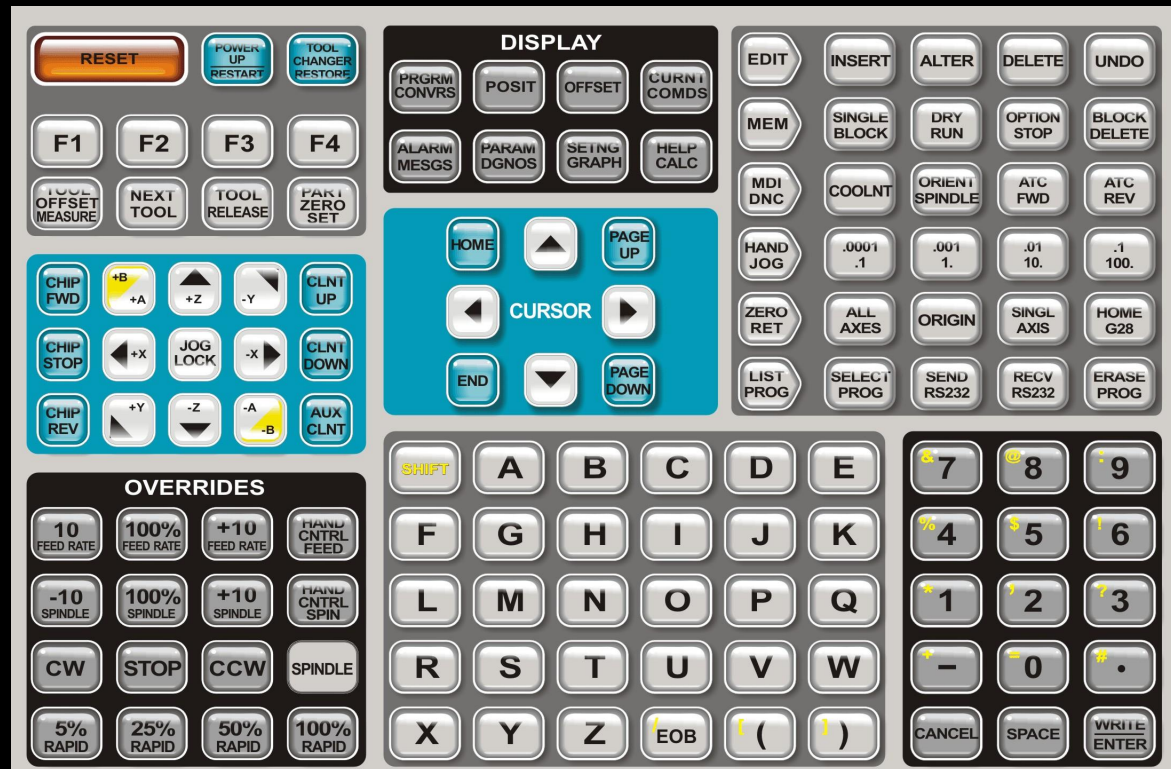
RESET
POWER UP RESTART
TOOL CHANGER RESTORE
F1
F2
F3
F4
TOOL OFFSET MEASURE
NEXT TOOL
TOOL RELEASE
PART ZERO SET

DISPLAY
PRGRM CONVRS
POSIT
OFFSET
CURNT COMDS
ALARM MESGS
PARAM DGNOS
SETNG GRAPH
HELP CALC

EDIT
INSERT
ALTER
DELETE
UNDO
MEM
SINGLE BLOCK
DRY RUN
OPTION STOP
BLOCK DELETE
MDI DNC
COOLNT
ORIENT SPINDLE
ATC FWD
ATC REV
HAND JOG
.0001 .1
.001 1.
.01 10.
.1 100.
ZERO RET
ALL AXES
ORIGIN
SINGL AXIS
HOME G28
LIST PROG
SELECT PROG
SEND RS232
RECV RS232
ERASE PROG

CHIP FWD
+B +A
+Z
-Y
CLNT UP
CHIP STOP
+X
JOG LOCK
-X
CLNT DOWN
CHIP REV
+Y
-Z
-A -B
AUX CLNT

HOME
PAGE UP
CURSOR
END
PAGE DOWN

OVERRIDES
-10 FEED RATE
100% FEED RATE
+10 FEED RATE
HAND CNTRL FEED
-10 SPINDLE
100% SPINDLE
+10 SPINDLE
HAND CNTRL SPIN
CW
STOP
CCW
SPINDLE
5% RAPID
25% RAPID
50% RAPID
100% RAPID

SHIFT
A
B
C
D
E
F
G
H
I
J
K
L
M
N
O
P
Q
R
S
T
U
V
W
X
Y
Z
/ EOB
[ (
] )

& 7
@ 8
: 9
% 4
$ 5
! 6
* 1
' 2
? 3
+ −
= 0
# .
CANCEL
SPACE
WRITE ENTER